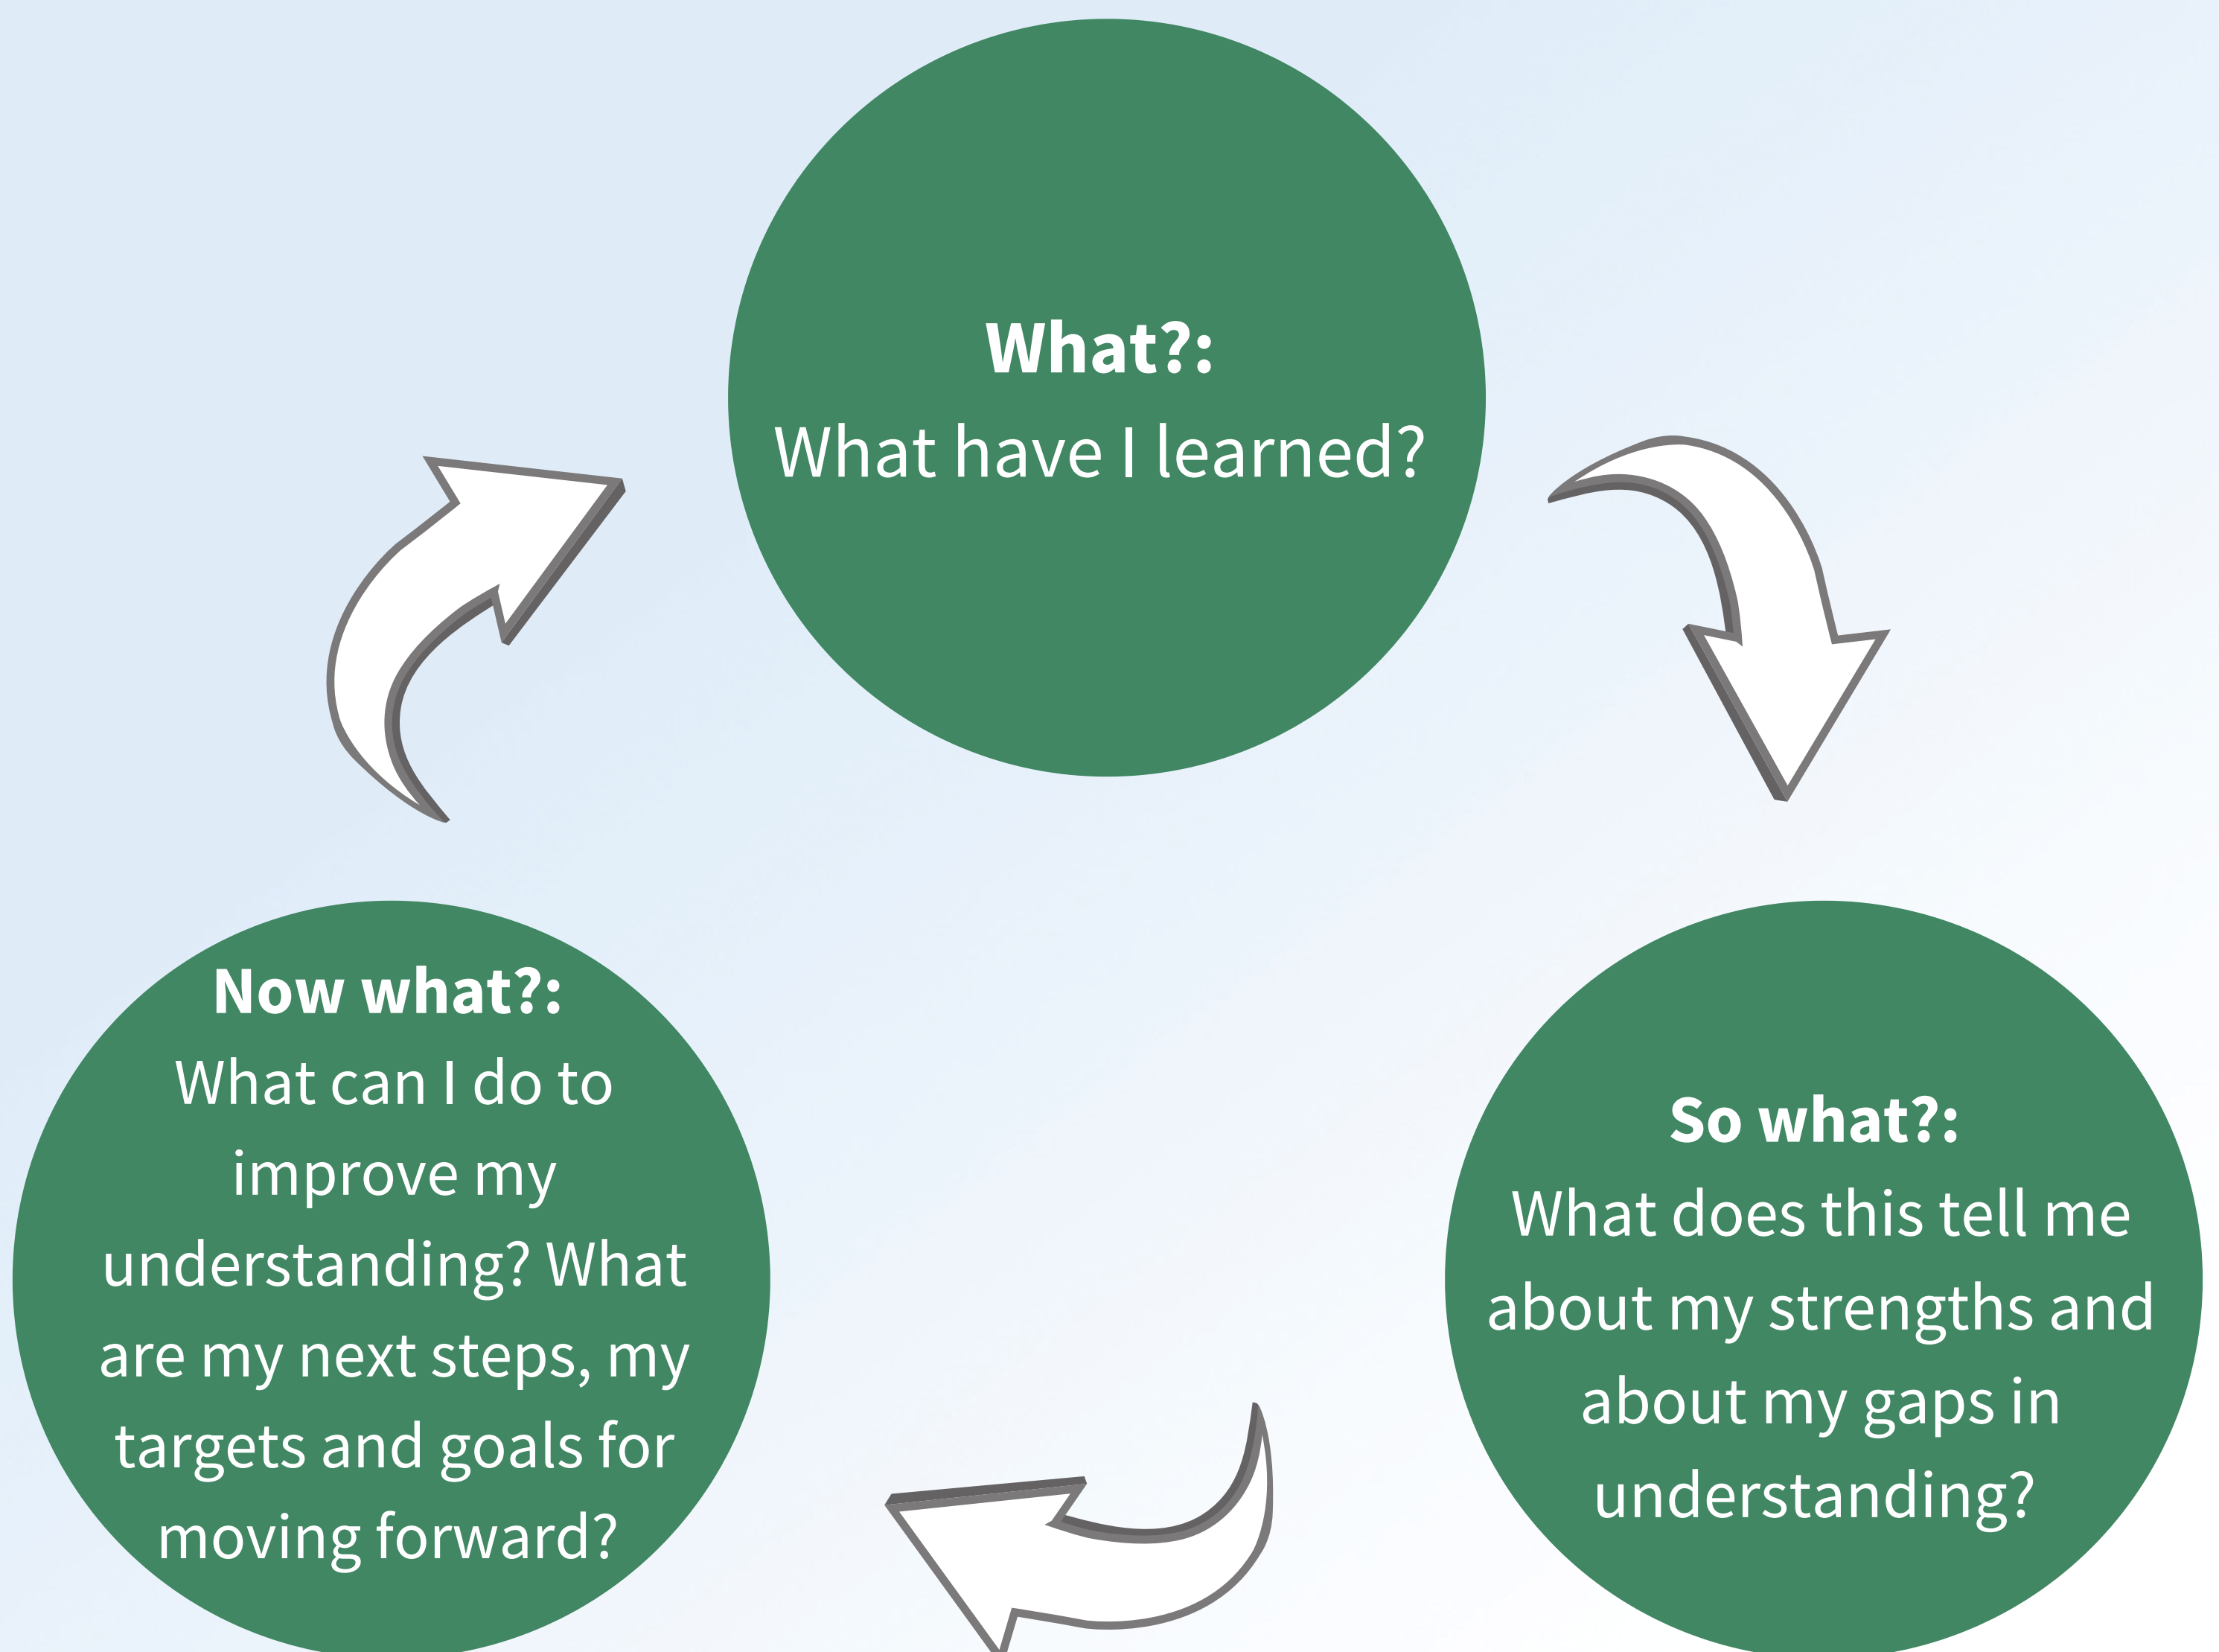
**What?:**
What have I learned?

**So what?:**
What does this tell me about my strengths and about my gaps in understanding?

**Now what?:**
What can I do to improve my understanding? What are my next steps, my targets and goals for moving forward?